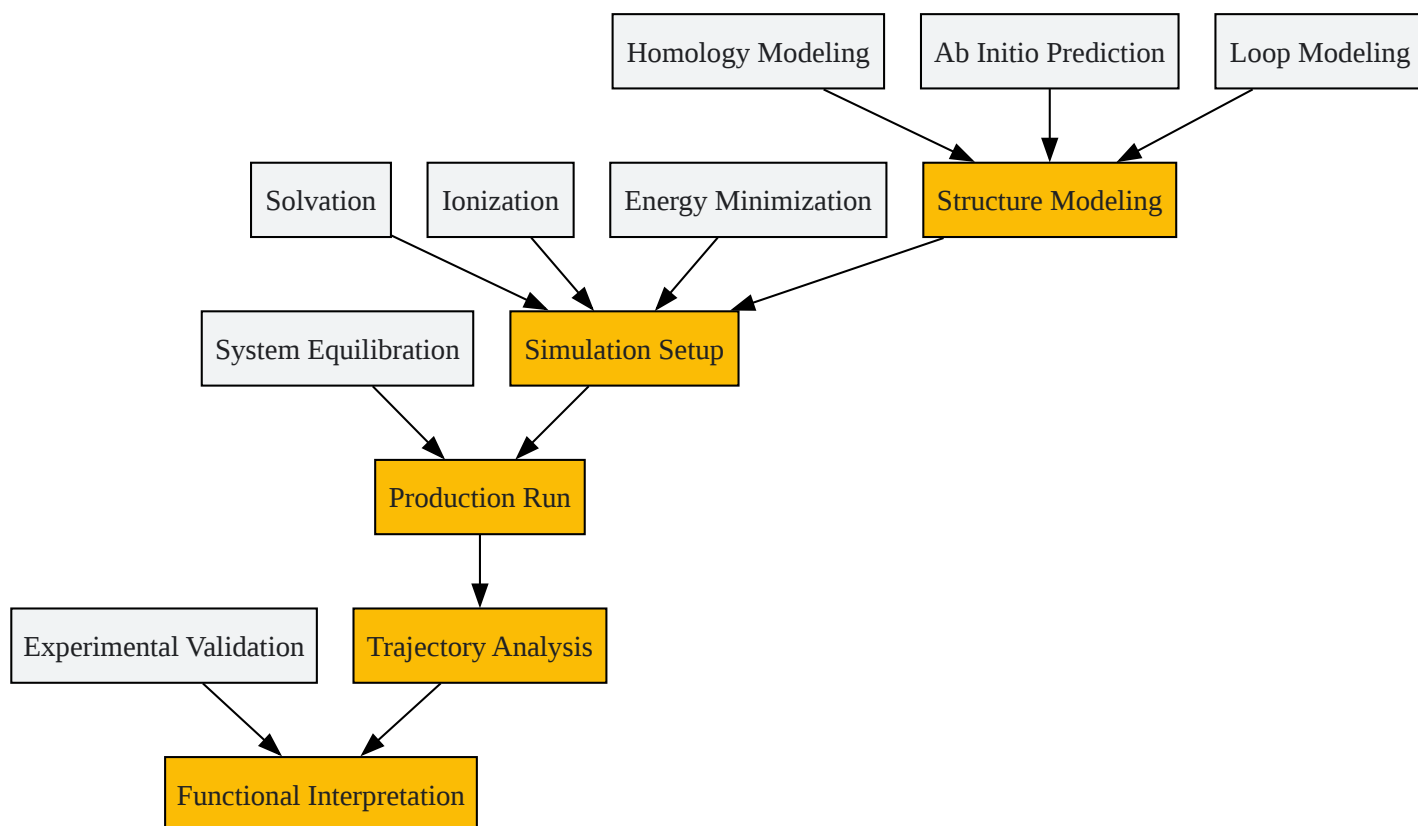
Homology Modeling

Ab Initio Prediction

Loop Modeling

Solvation

Ionization

Energy Minimization

Structure Modeling

System Equilibration

Simulation Setup

Production Run

Experimental Validation

Trajectory Analysis

Functional Interpretation